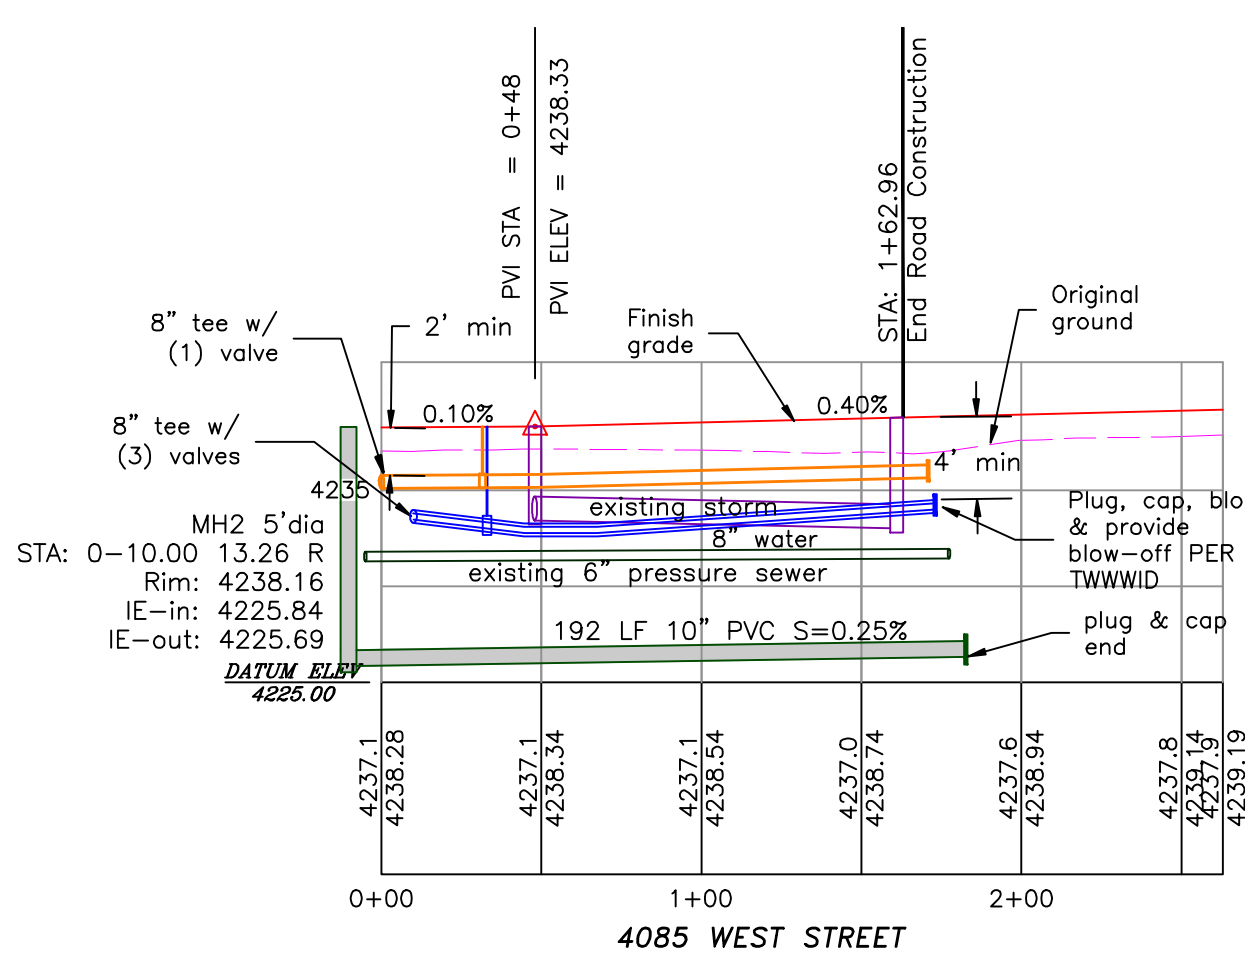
PVI STA = 0+48
PVI ELEV = 4238.33

STA: 1+62.96
End Road Construction

8" tee w/
(1) valve

2' min

Finish
grade

Original
ground

0.10%

0.40%

8" tee w/
(3) valves

4' min

4235

MH2 5'dia
STA: 0-10.00 13.26 R
Rim: 4238.16
IE-in: 4225.84
IE-out: 4225.69

existing storm

8" water

Plug, cap, blo
& provide
blow-off PER
TWWWID

existing 6" pressure sewer

192 LF 10" PVC S=0.25%

plug & cap
end

DATUM ELEV
4225.00

4237.1
4238.28

4237.1
4238.34

4237.1
4238.54

4237.0
4238.74

4237.6
4238.94

4237.8
4239.14
4237.9
4239.19

0+00

1+00

2+00

4085 WEST STREET